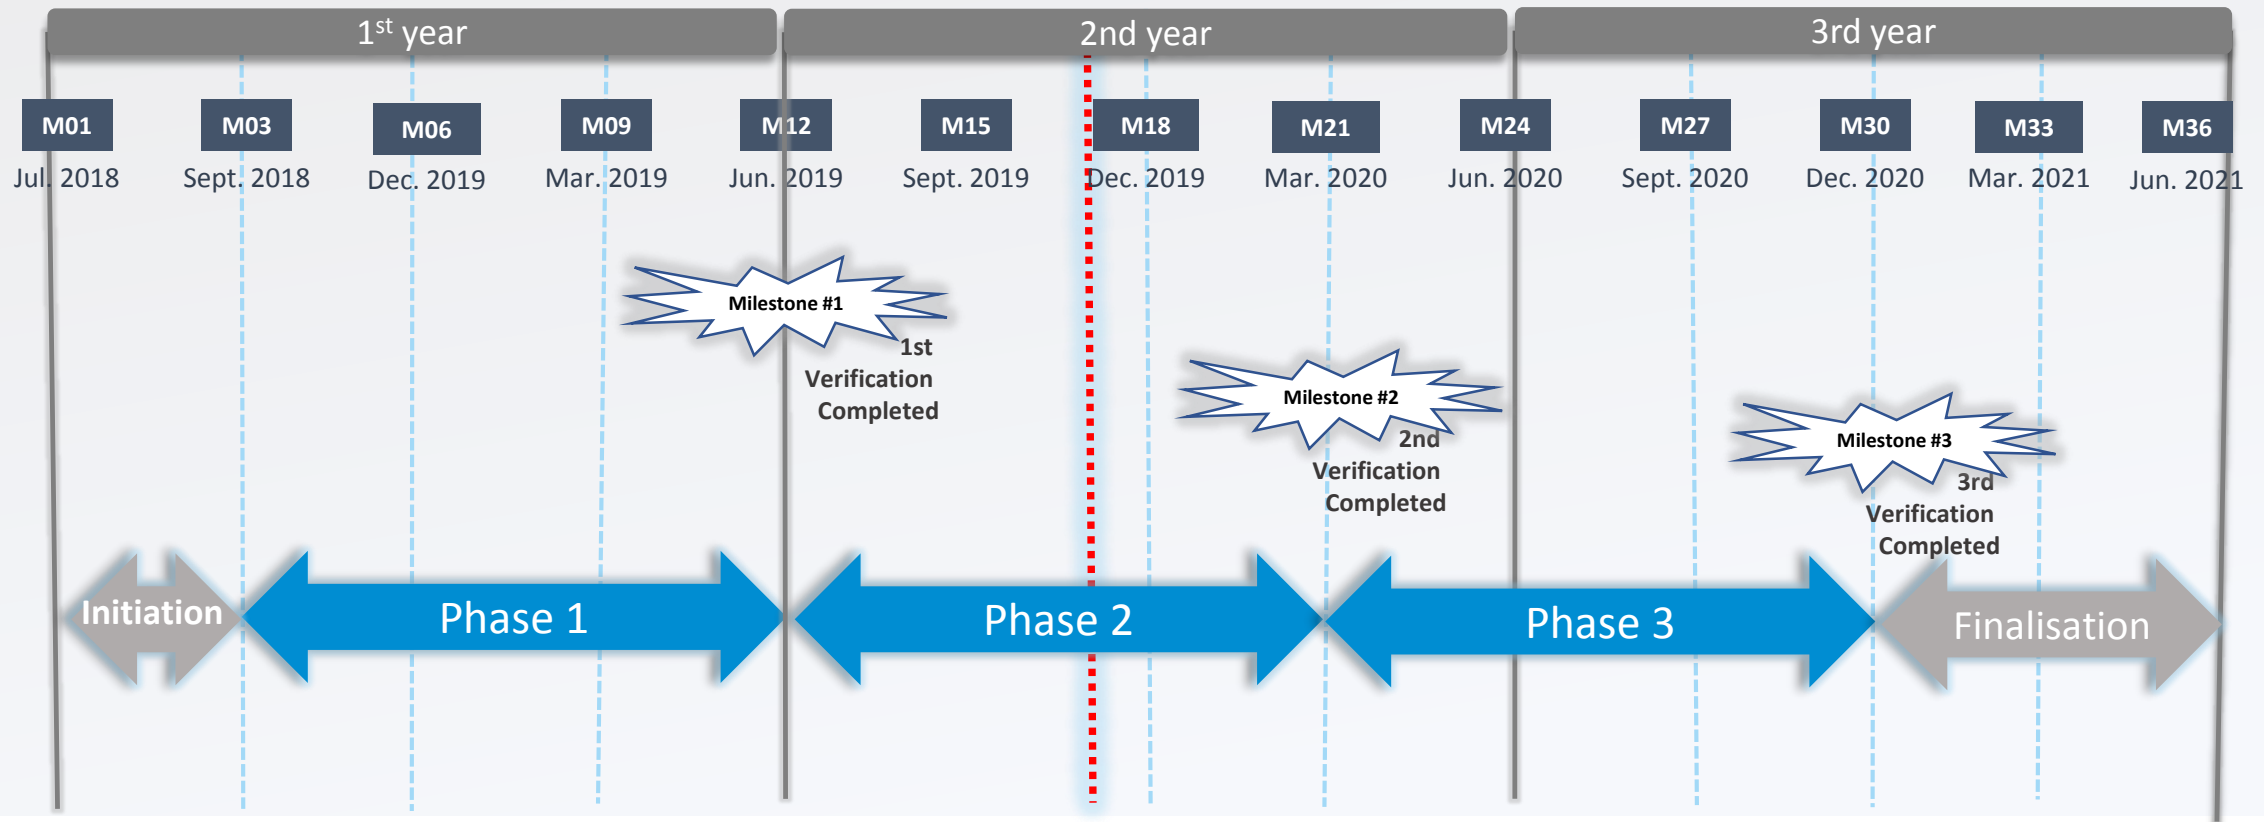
1$^{st}$ year

2nd year

3rd year

M01
Jul. 2018

M03
Sept. 2018

M06
Dec. 2019

M09
Mar. 2019

M12
Jun. 2019

M15
Sept. 2019

M18
Dec. 2019

M21
Mar. 2020

M24
Jun. 2020

M27
Sept. 2020

M30
Dec. 2020

M33
Mar. 2021

M36
Jun. 2021

Milestone #1
1st Verification Completed

Milestone #2
2nd Verification Completed

Milestone #3
3rd Verification Completed

Initiation

Phase 1

Phase 2

Phase 3

Finalisation